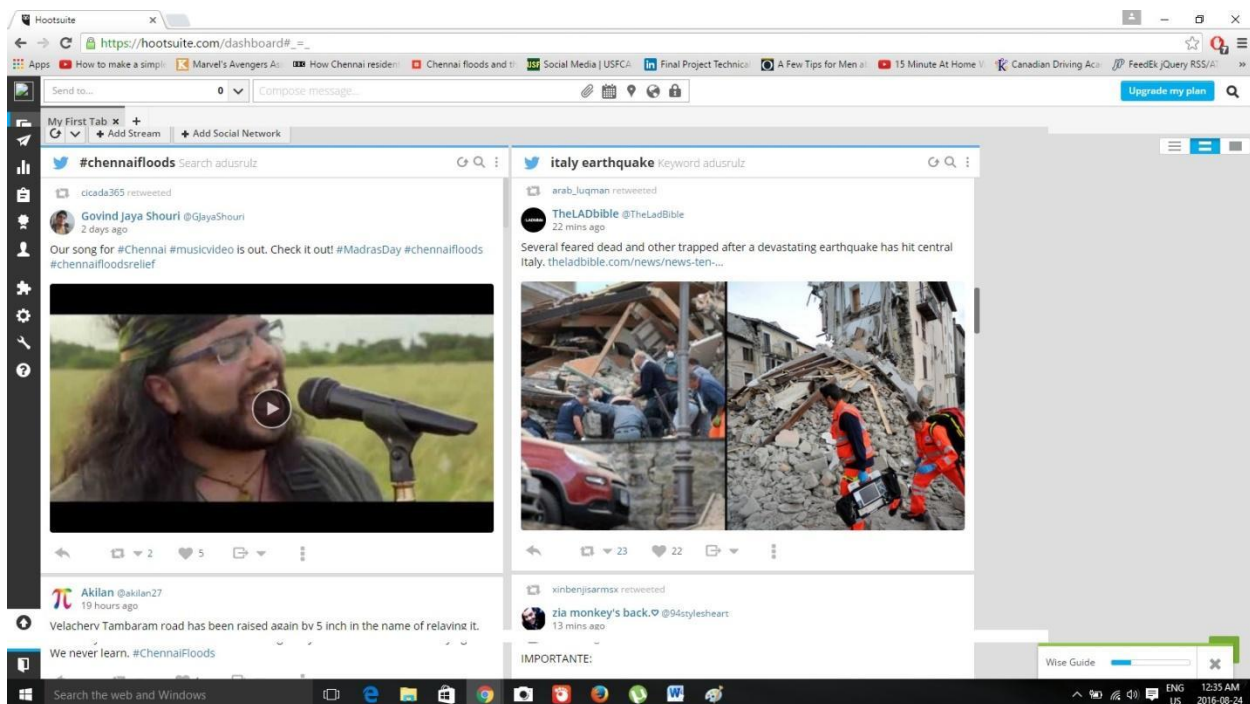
Hootsuite ×

https://hootsuite.com/dashboard#_=_

Apps How to make a simpl Marvel's Avengers As How Chennai resident Chennai floods and th Social Media | USFCA Final Project Technica A Few Tips for Men a 15 Minute At Home V Canadian Driving Aca FeedEk jQuery RSS/A »

Send to... 0 Compose message... Upgrade my plan

My First Tab × +
+ Add Stream + Add Social Network

#chennaifloods Search adusrulz

cicada365 retweeted
Govind Jaya Shouri @GJayaShouri
2 days ago
Our song for #Chennai #musicvideo is out. Check it out! #MadrasDay #chennaifloods #chennaifloodsrelief

2 5

Akilan @akilan27
19 hours ago
Velacherv Tambaram road has been raised again by 5 inch in the name of relaving it. We never learn. #ChennaiFloods

italy earthquake Keyword adusrulz

arab_luqman retweeted
TheLADbible @TheLadBible
22 mins ago
Several feared dead and other trapped after a devastating earthquake has hit central Italy. theladbible.com/news/news-ten-...

23 22

xinbenjisarmsx retweeted
zia monkey's back.♡ @94stylesheart
13 mins ago
IMPORTANTE:

Wise Guide ×

Search the web and Windows

ENG US 12:35 AM 2016-08-24